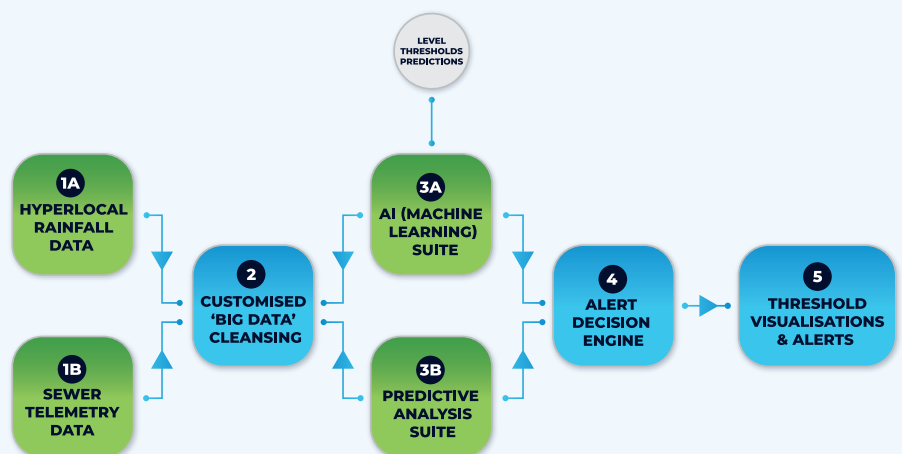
LEVEL THRESHOLDS PREDICTIONS

1A
HYPERLOCAL RAINFALL DATA

1B
SEWER TELEMETRY DATA

2
CUSTOMISED ‘BIG DATA’ CLEANSING

3A
AI (MACHINE LEARNING) SUITE

3B
PREDICTIVE ANALYSIS SUITE

4
ALERT DECISION ENGINE

5
THRESHOLD VISUALISATIONS & ALERTS